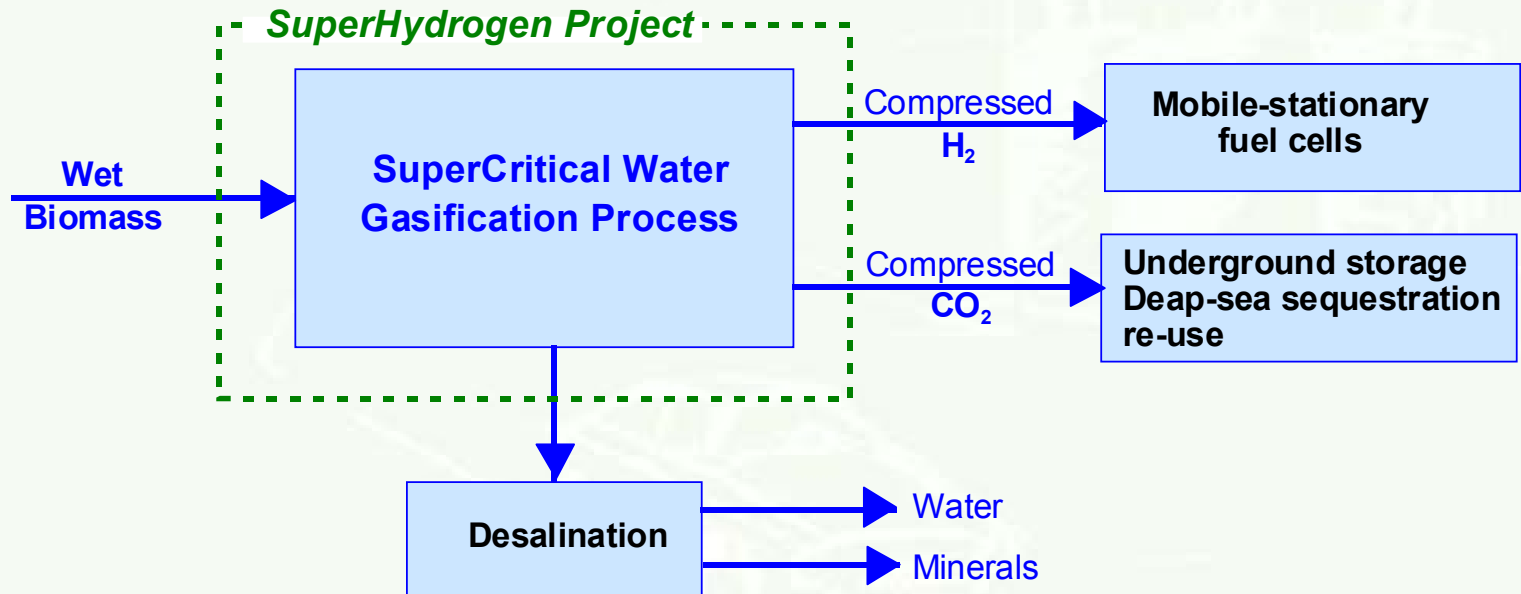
SuperHydrogen Project

Wet Biomass

SuperCritical Water Gasification Process

Compressed $H_2$

Mobile-stationary fuel cells

Compressed $CO_2$

Underground storage
Deap-sea sequestration
re-use

Desalination

Water

Minerals